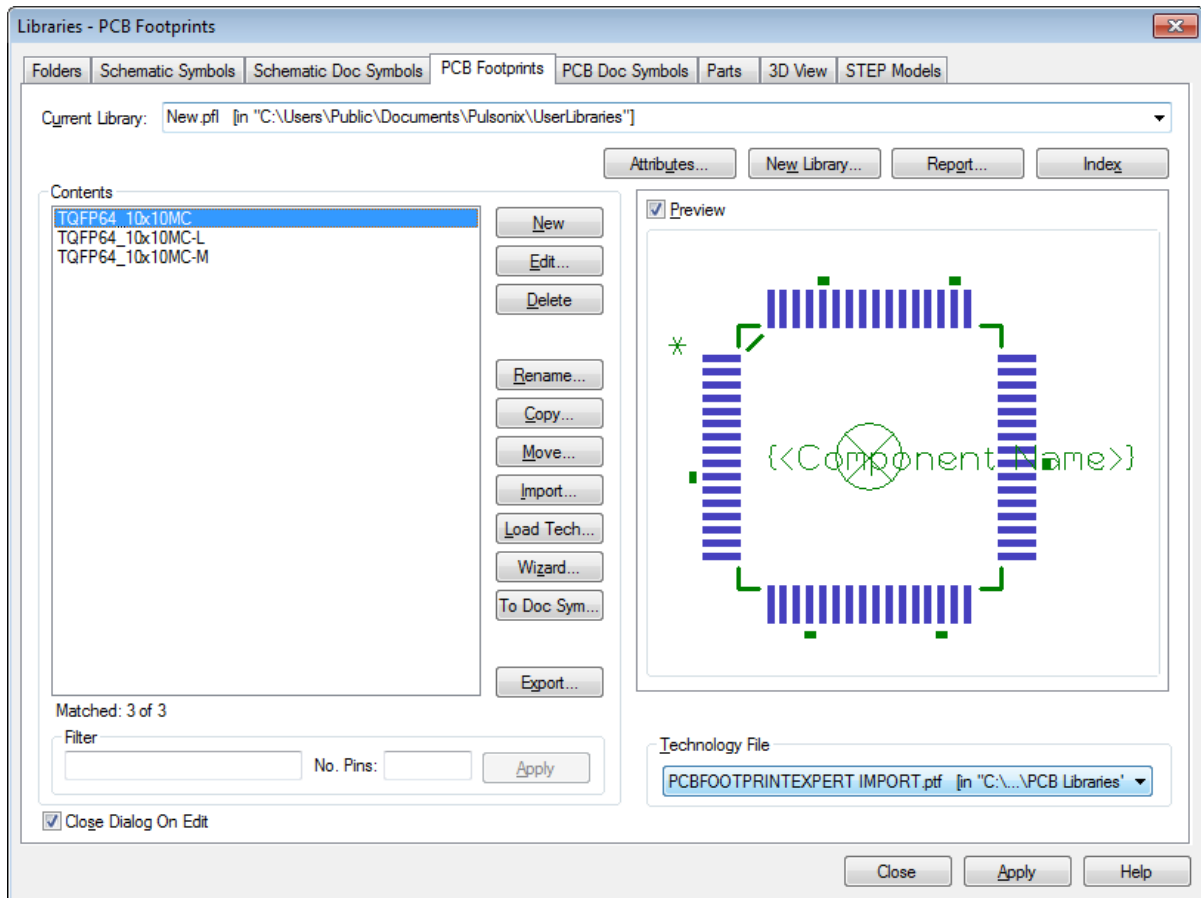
Libraries - PCB Footprints

Folders | Schematic Symbols | Schematic Doc Symbols | PCB Footprints | PCB Doc Symbols | Parts | 3D View | STEP Models

Current Library: New.pfl [in "C:\Users\Public\Documents\Pulsonix\UserLibraries"]

Attributes... | New Library... | Report... | Index

Contents

TQFP64_10x10MC
TQFP64_10x10MC-L
TQFP64_10x10MC-M

New
Edit...
Delete
Rename...
Copy...
Move...
Import...
Load Tech...
Wizard...
To Doc Sym...
Export...

Preview

{<Component Name>}

Matched: 3 of 3

Filter

No. Pins:

Apply

Technology File

PCBFOOTPRINTEXPERT IMPORT.ptf [in "C:\...\PCB Libraries'

Close Dialog On Edit

Close | Apply | Help